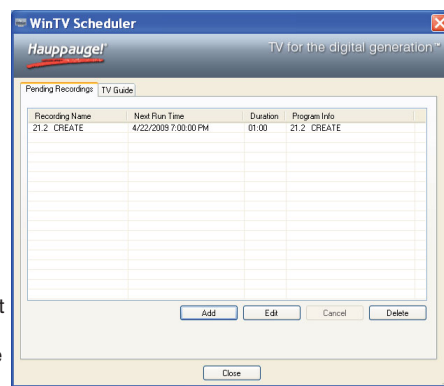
WinTV Scheduler

Hauppauge! TV for the digital generation™

Pending Recordings | TV Guide

| Recording Name | Next Run Time | Duration | Program Info |
|---|---|---|---|
| 21.2 CREATE | 4/22/2009 7:00:00 PM | 01:00 | 21.2 CREATE |

Add Edit Cancel Delete

Close